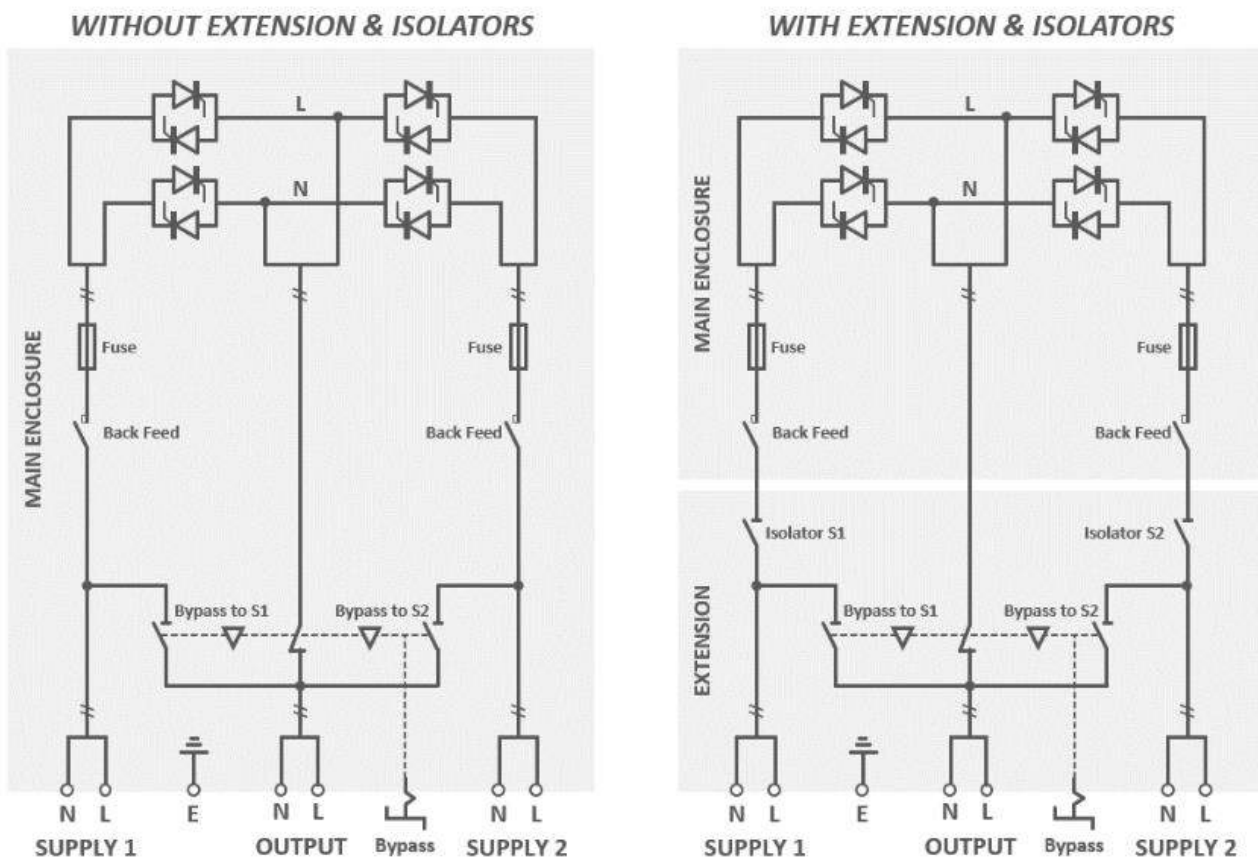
WITHOUT EXTENSION & ISOLATORS

L

N

MAIN ENCLOSURE

Fuse

Fuse

Back Feed

Back Feed

Bypass to S1

Bypass to S2

N L

E

N L

N L

SUPPLY 1

OUTPUT

Bypass

SUPPLY 2

WITH EXTENSION & ISOLATORS

L

N

MAIN ENCLOSURE

Fuse

Fuse

Back Feed

Back Feed

Isolator S1

Isolator S2

EXTENSION

Bypass to S1

Bypass to S2

N L

E

N L

N L

SUPPLY 1

OUTPUT

Bypass

SUPPLY 2